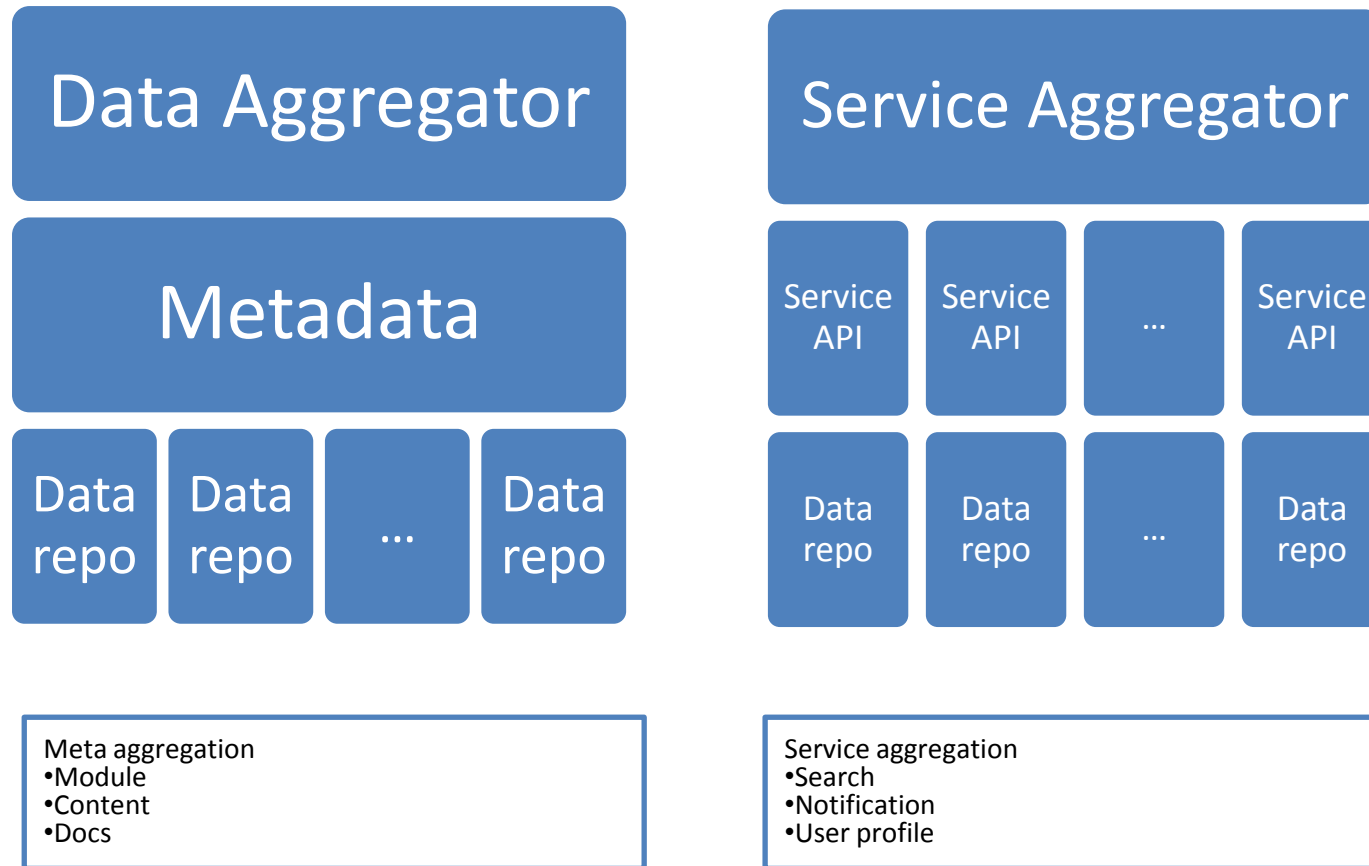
Data Aggregator

Metadata

Data repo

Data repo

…

Data repo

Service Aggregator

Service API

Service API

…

Service API

Data repo

Data repo

…

Data repo

Meta aggregation
•Module
•Content
•Docs

Service aggregation
•Search
•Notification
•User profile